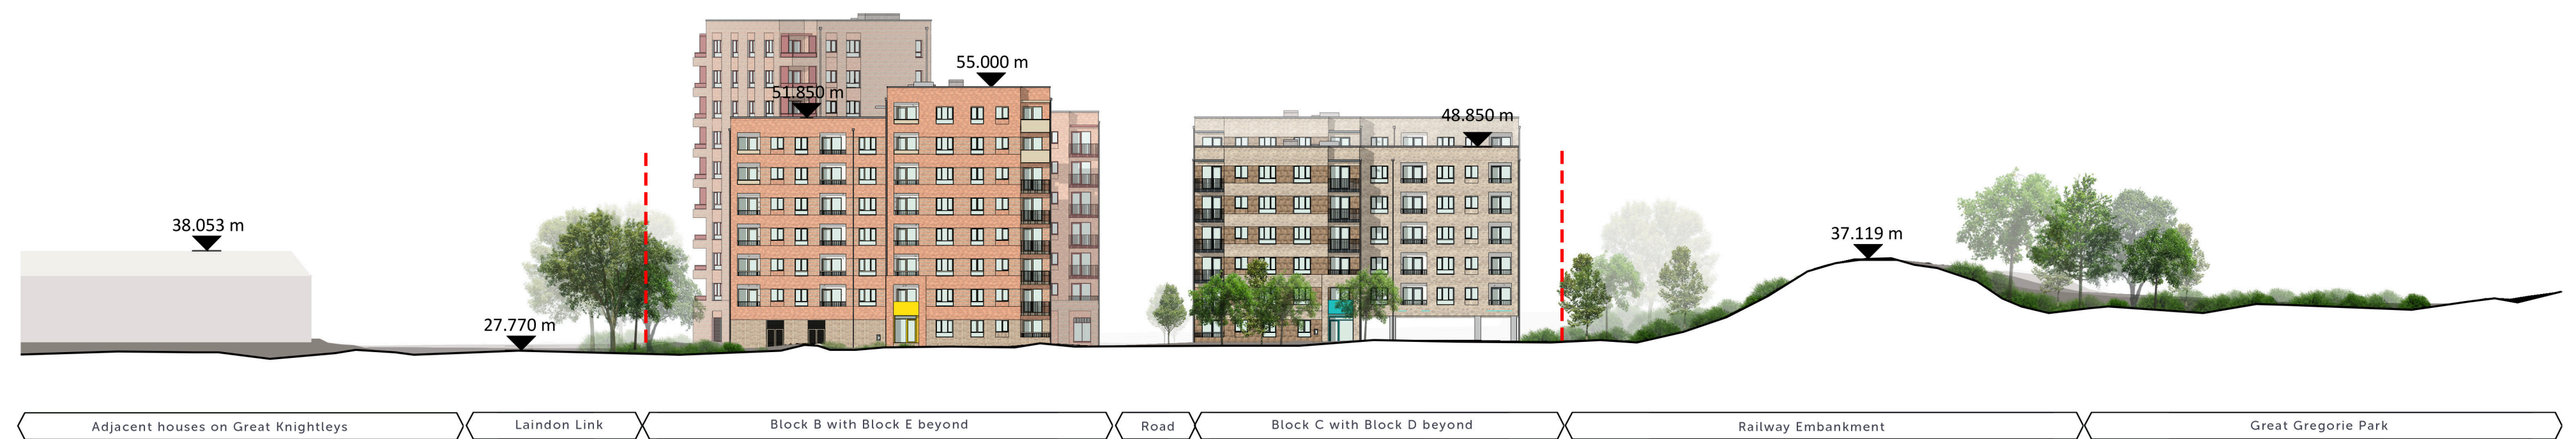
55.000 m
51.850 m
48.850 m
38.053 m
37.119 m
27.770 m

Adjacent houses on Great Knightleys
Laindon Link
Block B with Block E beyond
Road
Block C with Block D beyond
Railway Embankment
Great Gregorie Park